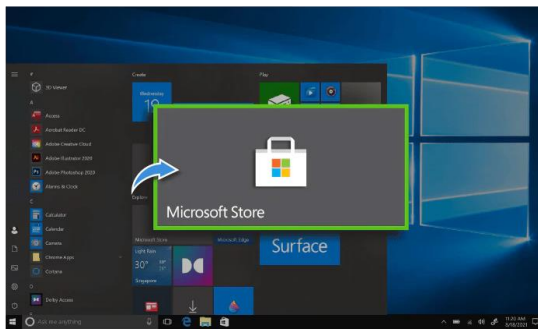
#
3D Viewer
A
Access
Acrobat Reader DC
Adobe Creative Cloud
Adobe Illustrator 2020
Adobe Photoshop 2020
Alarms & Clock
C
Calculator
Calendar
Camera
Chrome Apps
Cortana
D
Dolby Access

Create
Wednesday
19
Play
Explore
Microsoft Store
Microsoft Edge
Light Rain
30°
Singapore
Surface

Microsoft Store

Ask me anything
11:20 AM
8/18/2021